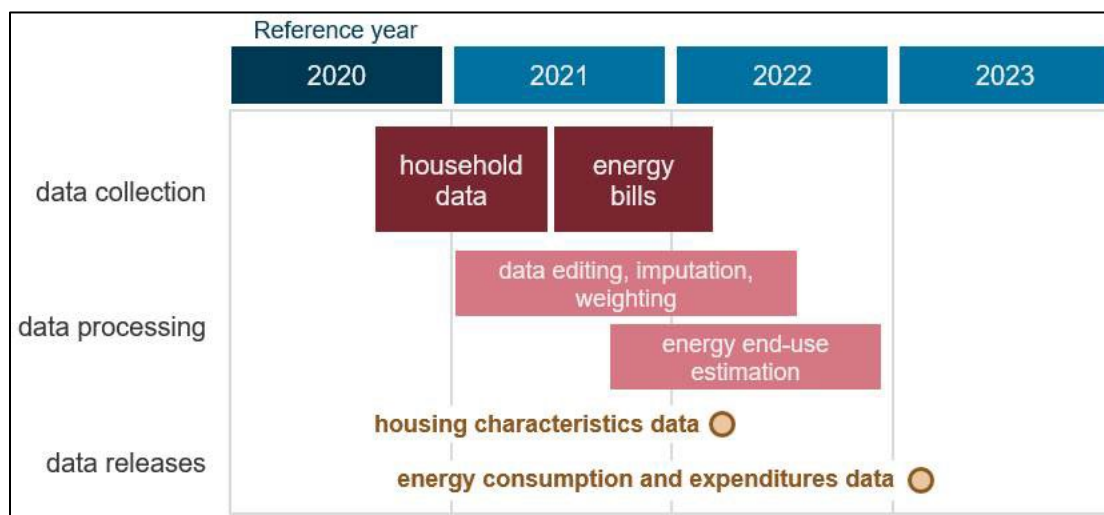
Reference year

2020
2021
2022
2023

data collection
household data
energy bills

data processing
data editing, imputation, weighting
energy end-use estimation

data releases
housing characteristics data
energy consumption and expenditures data